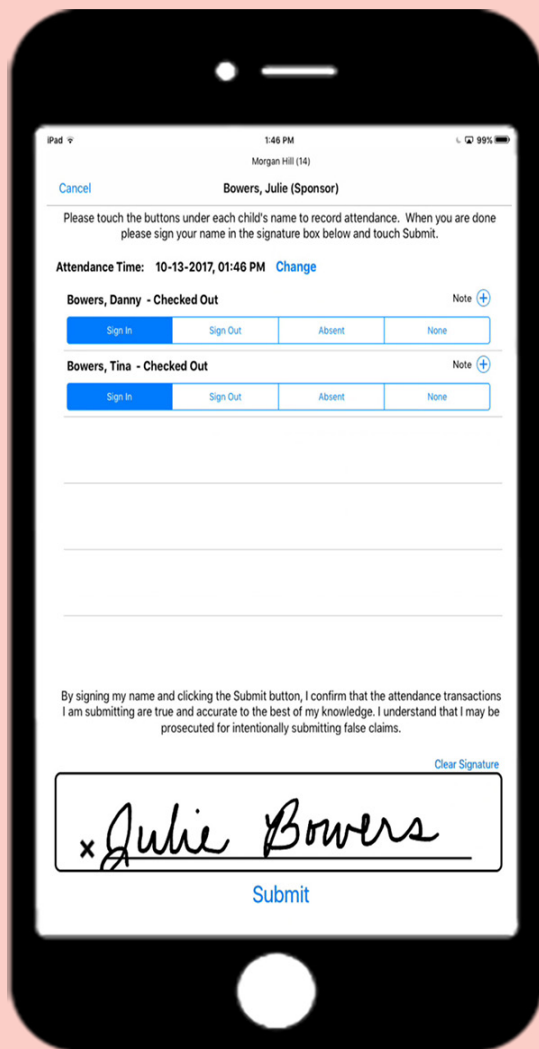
iPad 1:46 PM 99%

Morgan Hill (14)

Cancel Bowers, Julie (Sponsor)

Please touch the buttons under each child's name to record attendance. When you are done please sign your name in the signature box below and touch Submit.

Attendance Time: 10-13-2017, 01:46 PM Change

Bowers, Danny - Checked Out Note

Sign In | Sign Out | Absent | None

Bowers, Tina - Checked Out Note

Sign In | Sign Out | Absent | None

By signing my name and clicking the Submit button, I confirm that the attendance transactions I am submitting are true and accurate to the best of my knowledge. I understand that I may be prosecuted for intentionally submitting false claims.

Clear Signature

x Julie Bowers

Submit